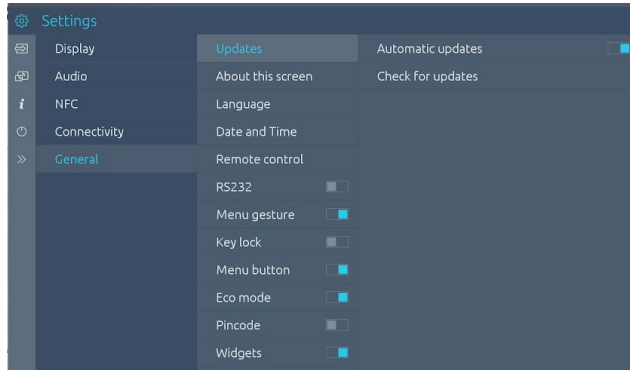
Settings

Display
Audio
NFC
Connectivity
General

Updates
About this screen
Language
Date and Time
Remote control
RS232
Menu gesture
Key lock
Menu button
Eco mode
Pincode
Widgets

Automatic updates
Check for updates